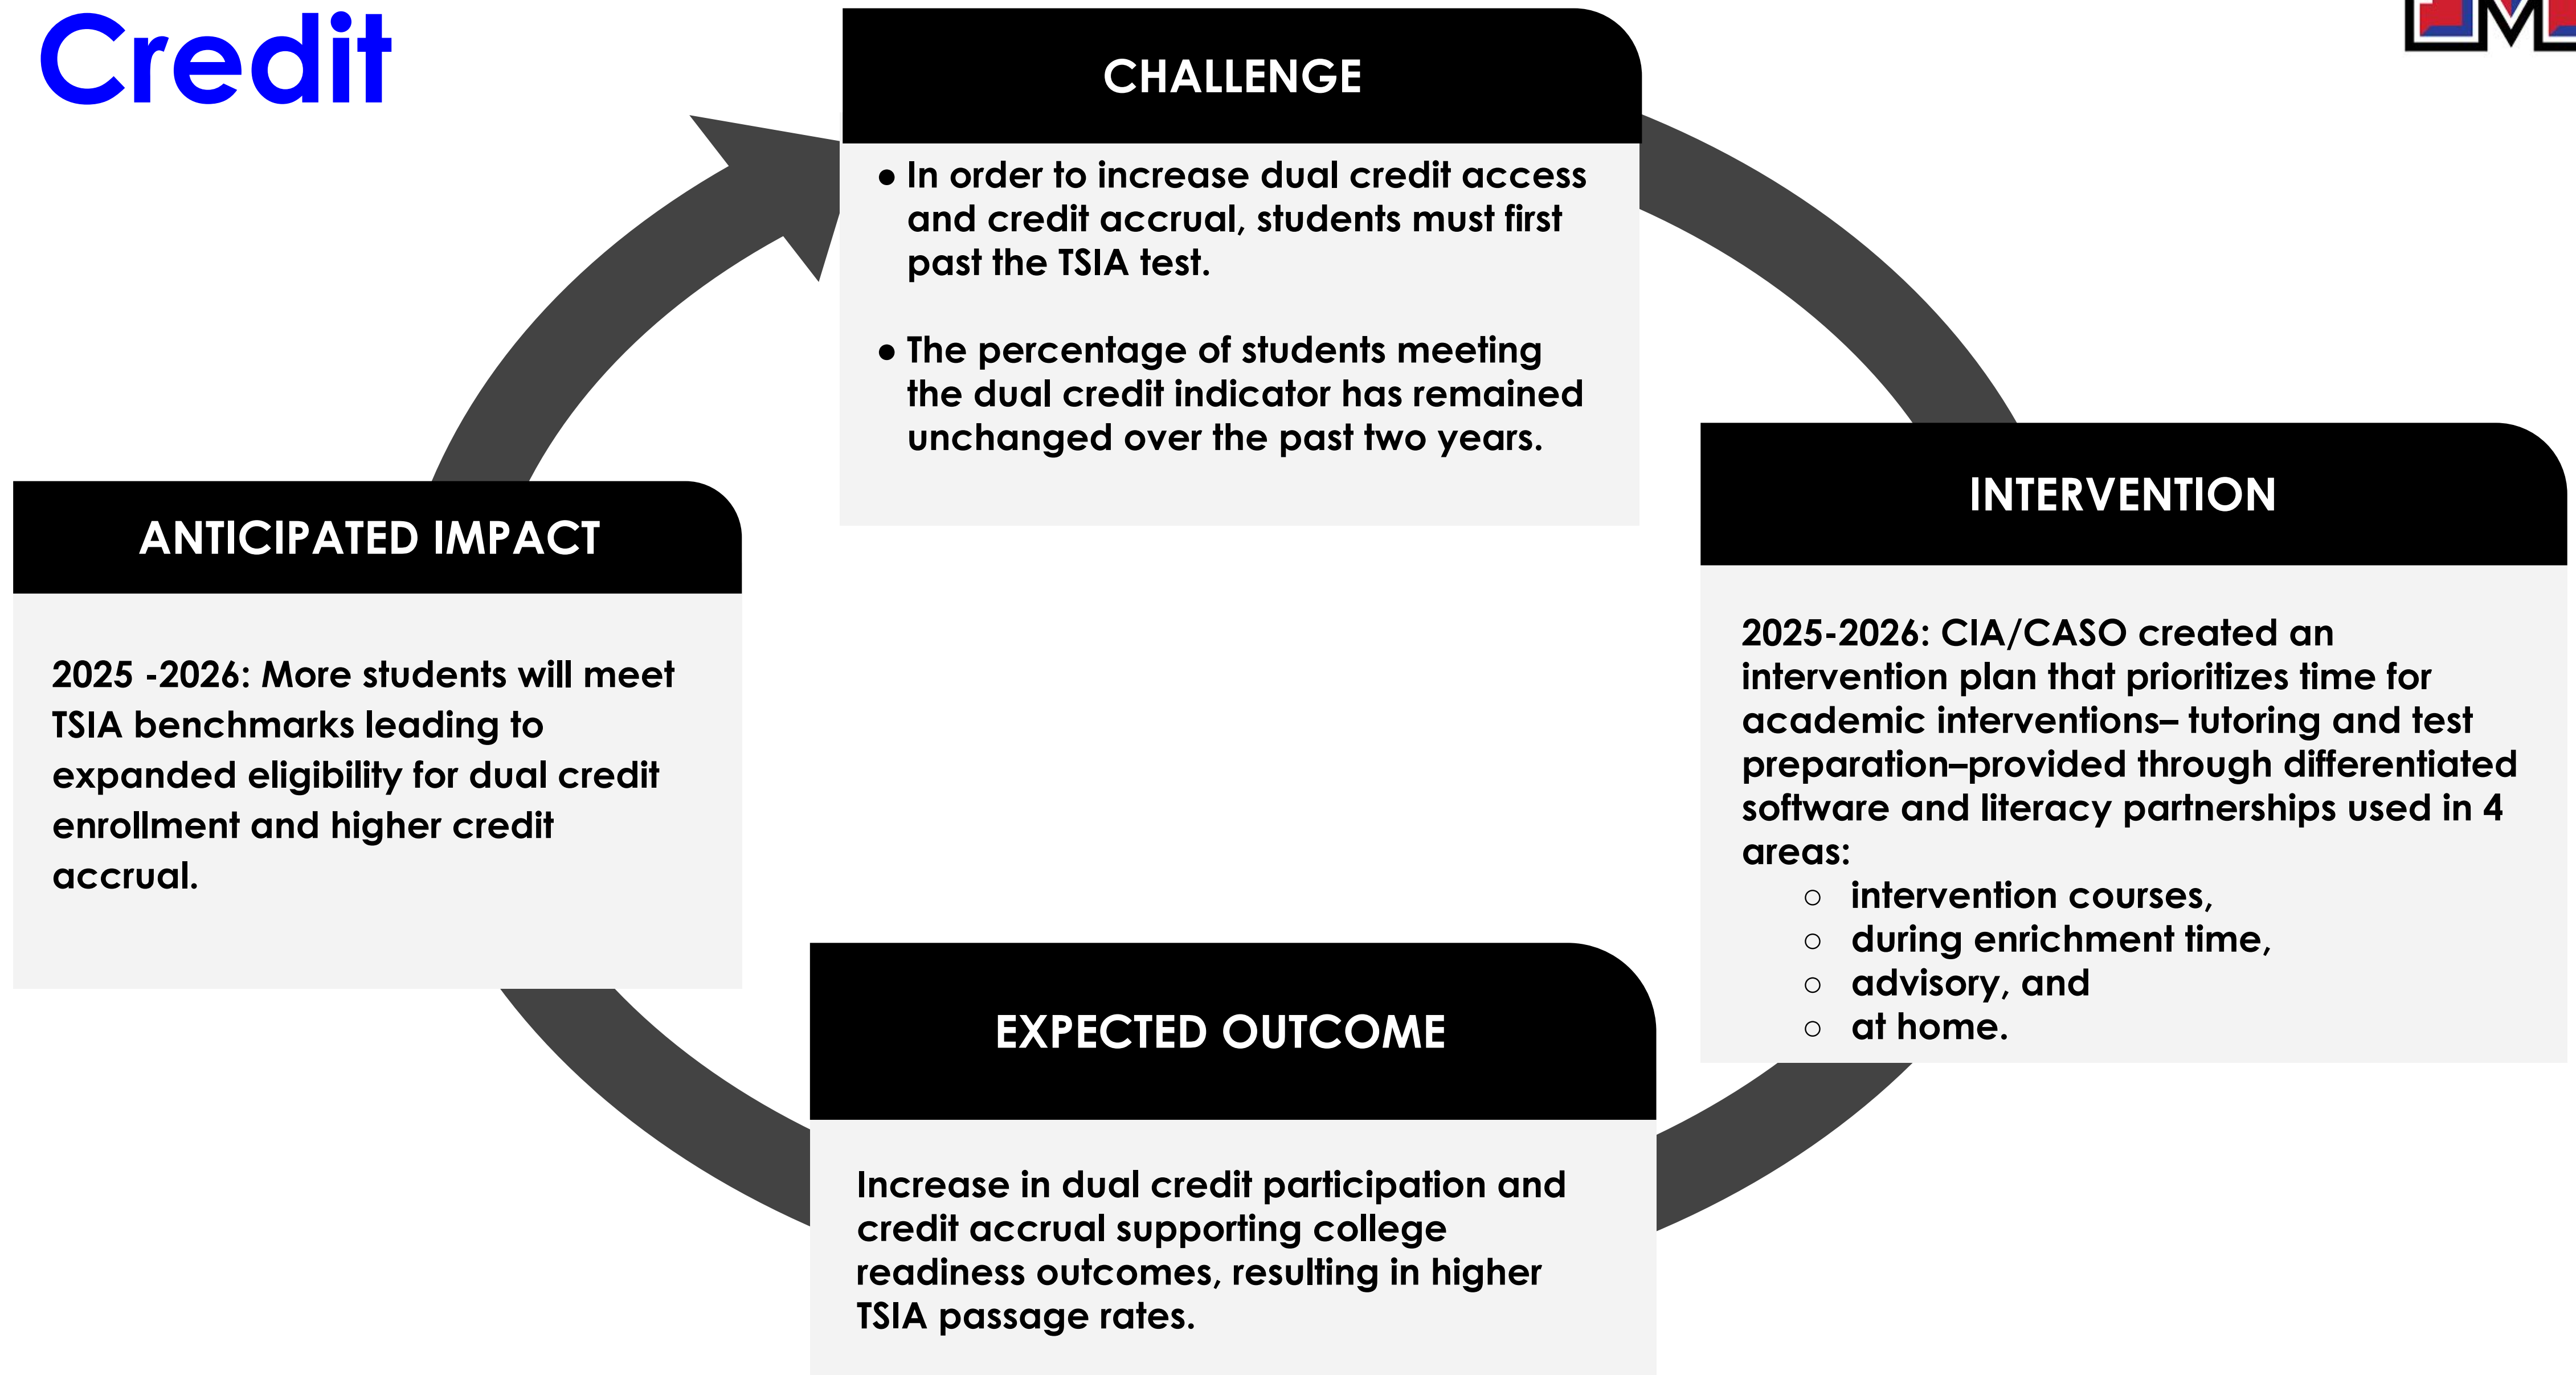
Credit

CHALLENGE

- In order to increase dual credit access and credit accrual, students must first past the TSIA test.
- The percentage of students meeting the dual credit indicator has remained unchanged over the past two years.

INTERVENTION

2025-2026: CIA/CASO created an intervention plan that prioritizes time for academic interventions– tutoring and test preparation–provided through differentiated software and literacy partnerships used in 4 areas:
- intervention courses,
- during enrichment time,
- advisory, and
- at home.

EXPECTED OUTCOME

Increase in dual credit participation and credit accrual supporting college readiness outcomes, resulting in higher TSIA passage rates.

ANTICIPATED IMPACT

2025 -2026: More students will meet TSIA benchmarks leading to expanded eligibility for dual credit enrollment and higher credit accrual.